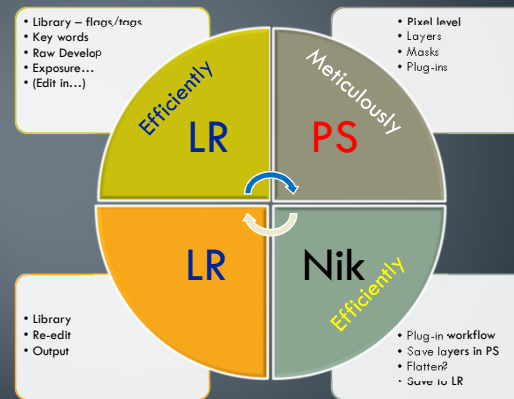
• Library – flags/tags
• Key words
• Raw Develop
• Exposure…
• (Edit in…)

Efficiently
LR

Meticulously
PS

• Pixel level
• Layers
• Masks
• Plug-ins

LR

Nik
Efficiently

• Library
• Re-edit
• Output

• Plug-in workflow
• Save layers in PS
• Flatten?
• Save to LR